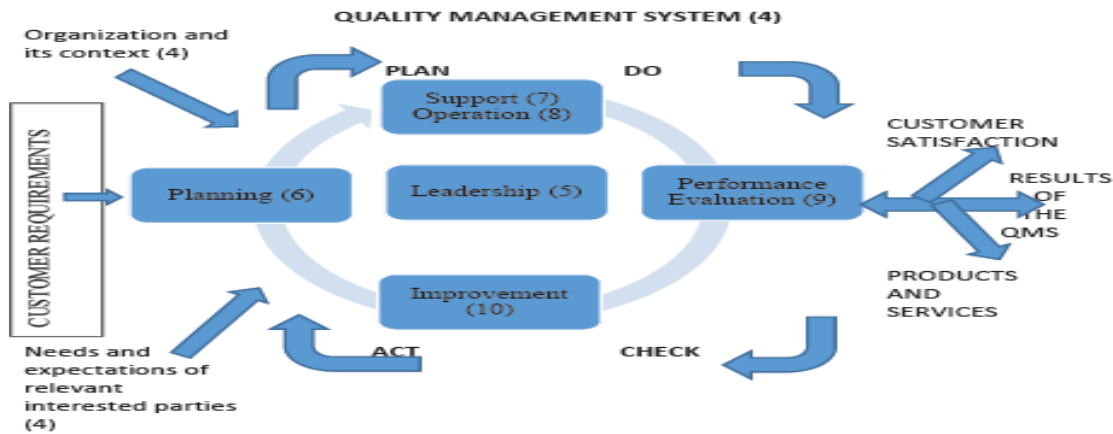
QUALITY MANAGEMENT SYSTEM (4)

Organization and its context (4)

PLAN

DO

CUSTOMER REQUIREMENTS

Support (7) Operation (8)

Planning (6)

Leadership (5)

Performance Evaluation (9)

CUSTOMER SATISFACTION

RESULTS OF THE QMS

PRODUCTS AND SERVICES

Improvement (10)

Needs and expectations of relevant interested parties (4)

ACT

CHECK